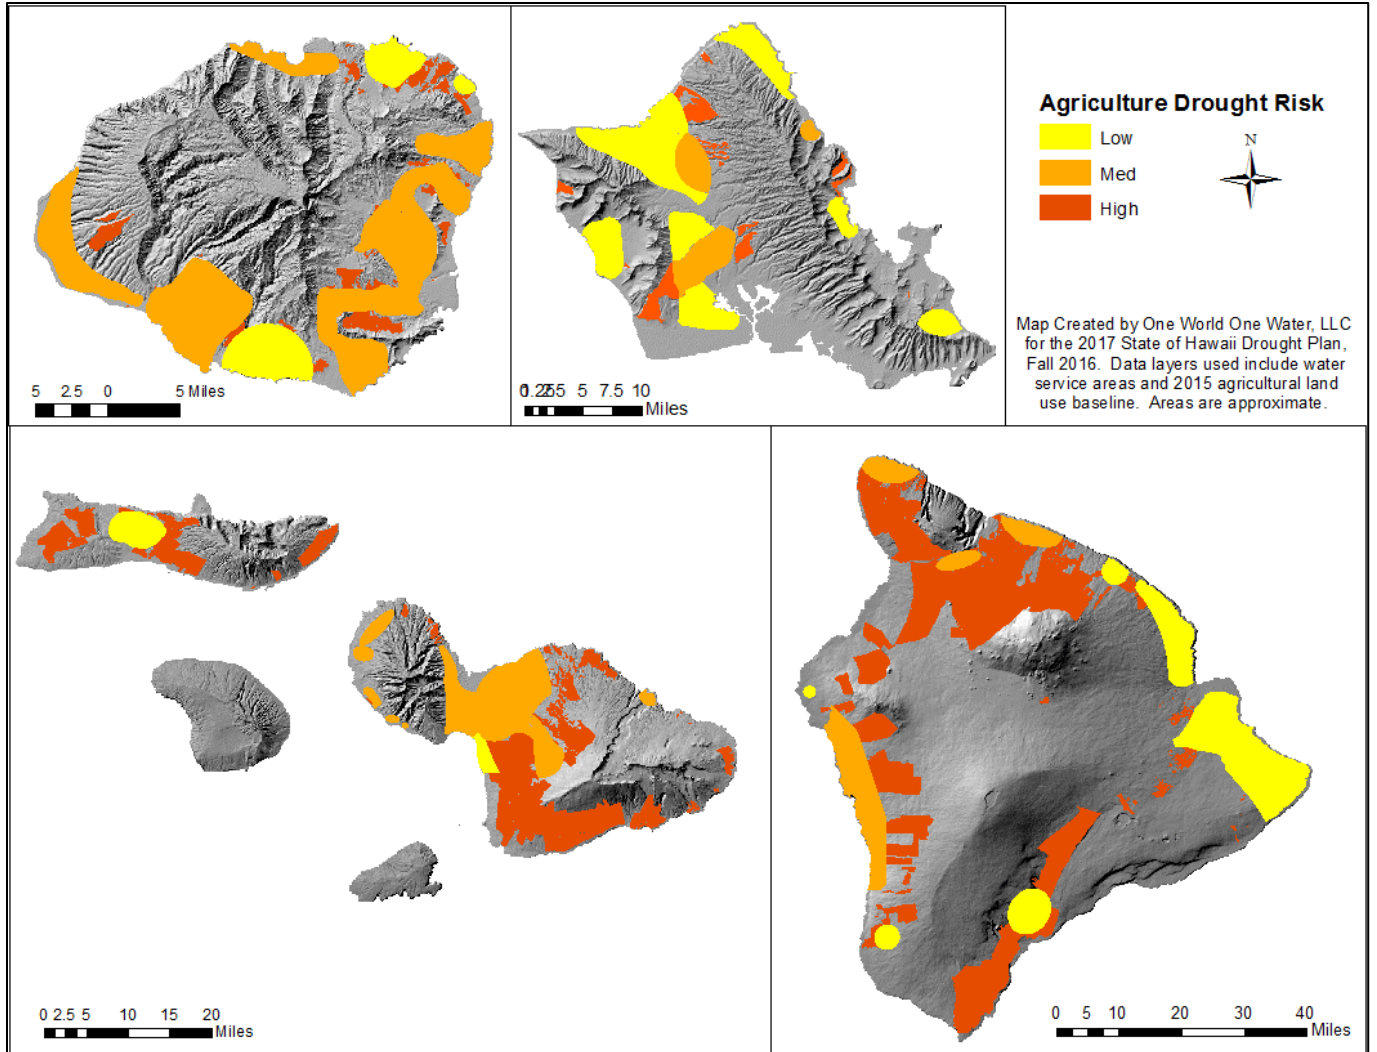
5 2.5 0 5 Miles

0.25 2.5 5 7.5 10
Miles

Agriculture Drought Risk
Low
Med
High

N

Map Created by One World One Water, LLC for the 2017 State of Hawaii Drought Plan, Fall 2016. Data layers used include water service areas and 2015 agricultural land use baseline. Areas are approximate.

0 2.5 5 10 15 20
Miles

0 5 10 20 30 40
Miles